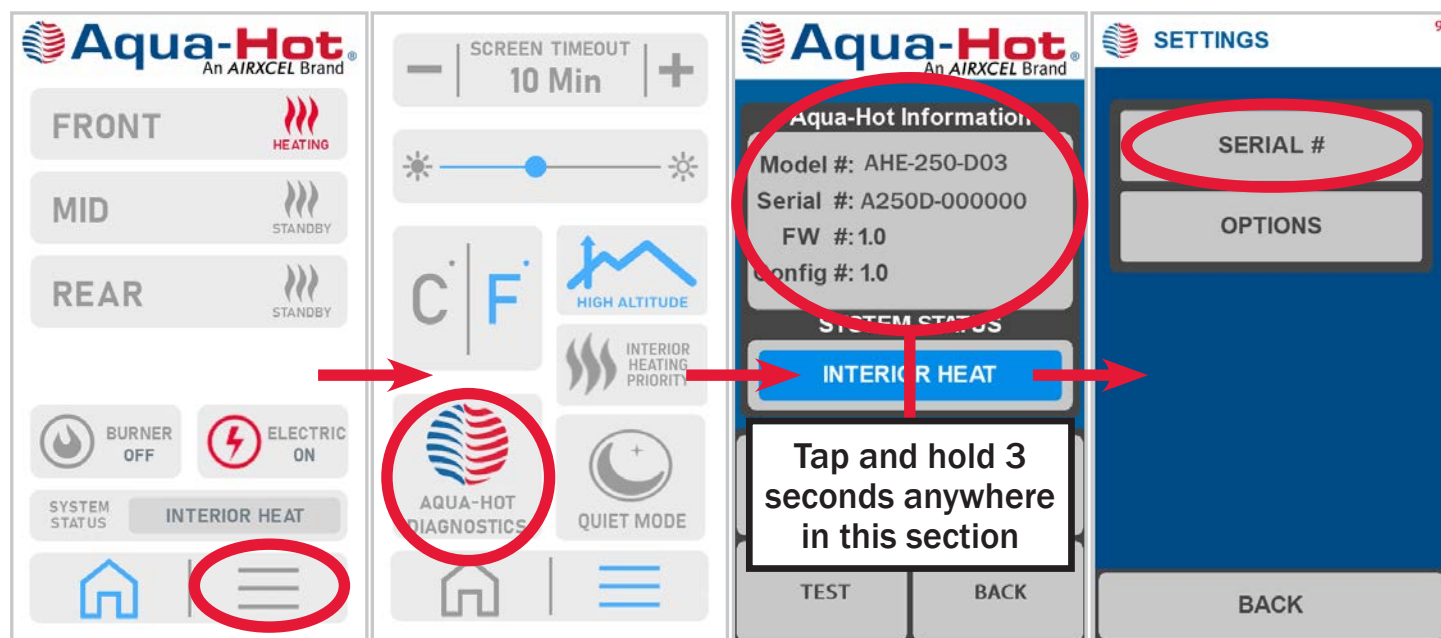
Aqua-Hot®
An AIRXCEL Brand

FRONT
HEATING

MID
STANDBY

REAR
STANDBY

BURNER
OFF

ELECTRIC
ON

SYSTEM STATUS
INTERIOR HEAT

SCREEN TIMEOUT
10 Min

C° F°

HIGH ALTITUDE

INTERIOR HEATING PRIORITY

AQUA-HOT DIAGNOSTICS

QUIET MODE

Aqua-Hot®
An AIRXCEL Brand

Aqua-Hot Information
Model #: AHE-250-D03
Serial #: A250D-000000
FW #: 1.0
Config #: 1.0

SYSTEM STATUS
INTERIOR HEAT

Tap and hold 3 seconds anywhere in this section

TEST
BACK

SETTINGS

SERIAL #
OPTIONS

BACK